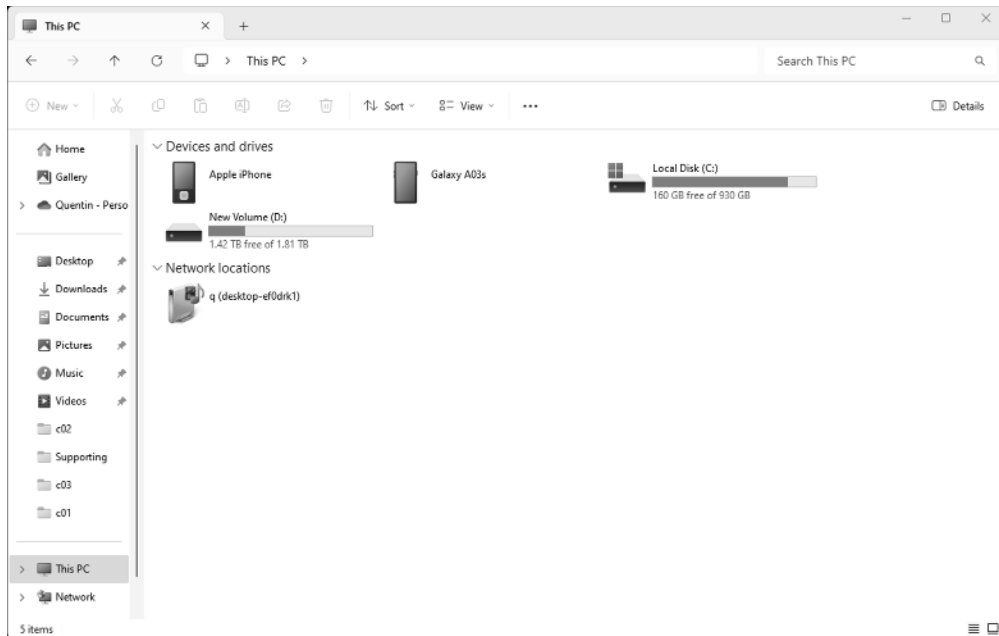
This PC

This PC

Search This PC

New

Sort

View

...

Details

Home

Gallery

Quentin - Perso

Desktop

Downloads

Documents

Pictures

Music

Videos

c02

Supporting

c03

c01

This PC

Network

Devices and drives

Apple iPhone

Galaxy A03s

Local Disk (C:)

160 GB free of 930 GB

New Volume (D:)

1.42 TB free of 1.81 TB

Network locations

q (desktop-ef0drk1)

5 items